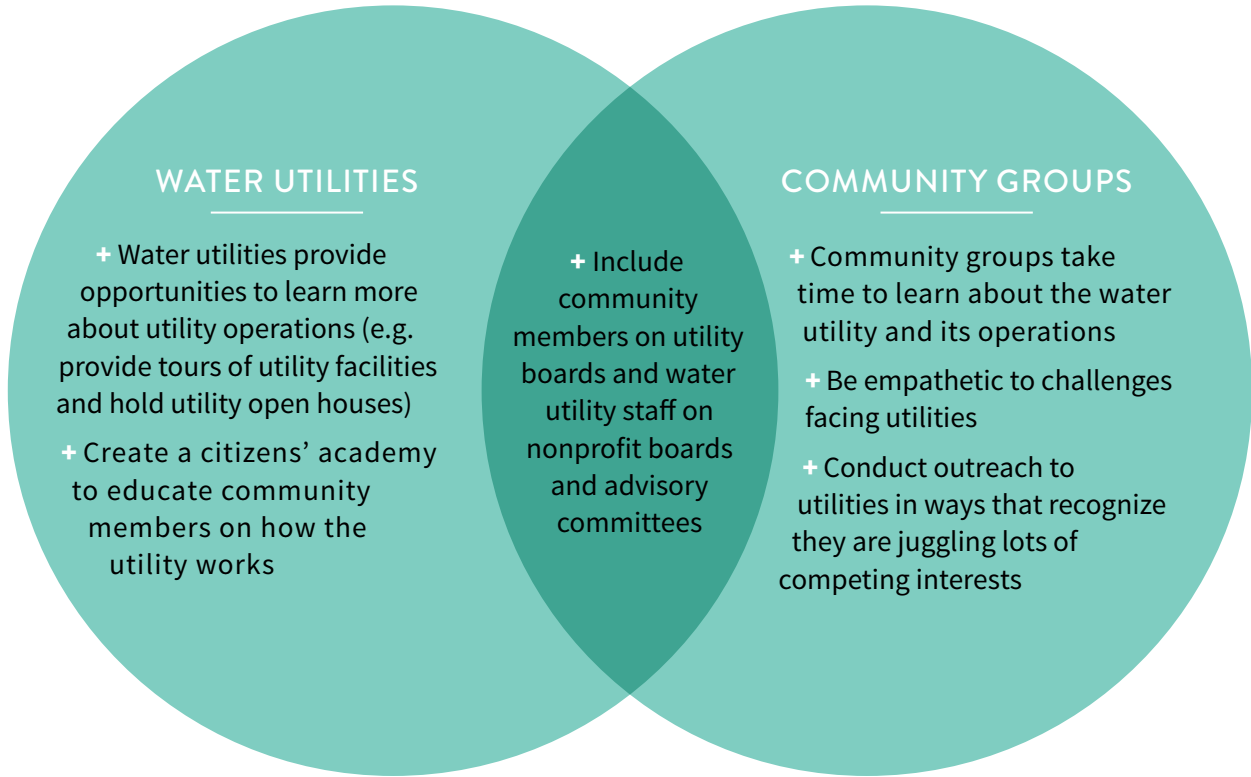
WATER UTILITIES

+ Water utilities provide opportunities to learn more about utility operations (e.g. provide tours of utility facilities and hold utility open houses)

+ Create a citizens' academy to educate community members on how the utility works

+ Include community members on utility boards and water utility staff on nonprofit boards and advisory committees

COMMUNITY GROUPS

+ Community groups take time to learn about the water utility and its operations

+ Be empathetic to challenges facing utilities

+ Conduct outreach to utilities in ways that recognize they are juggling lots of competing interests